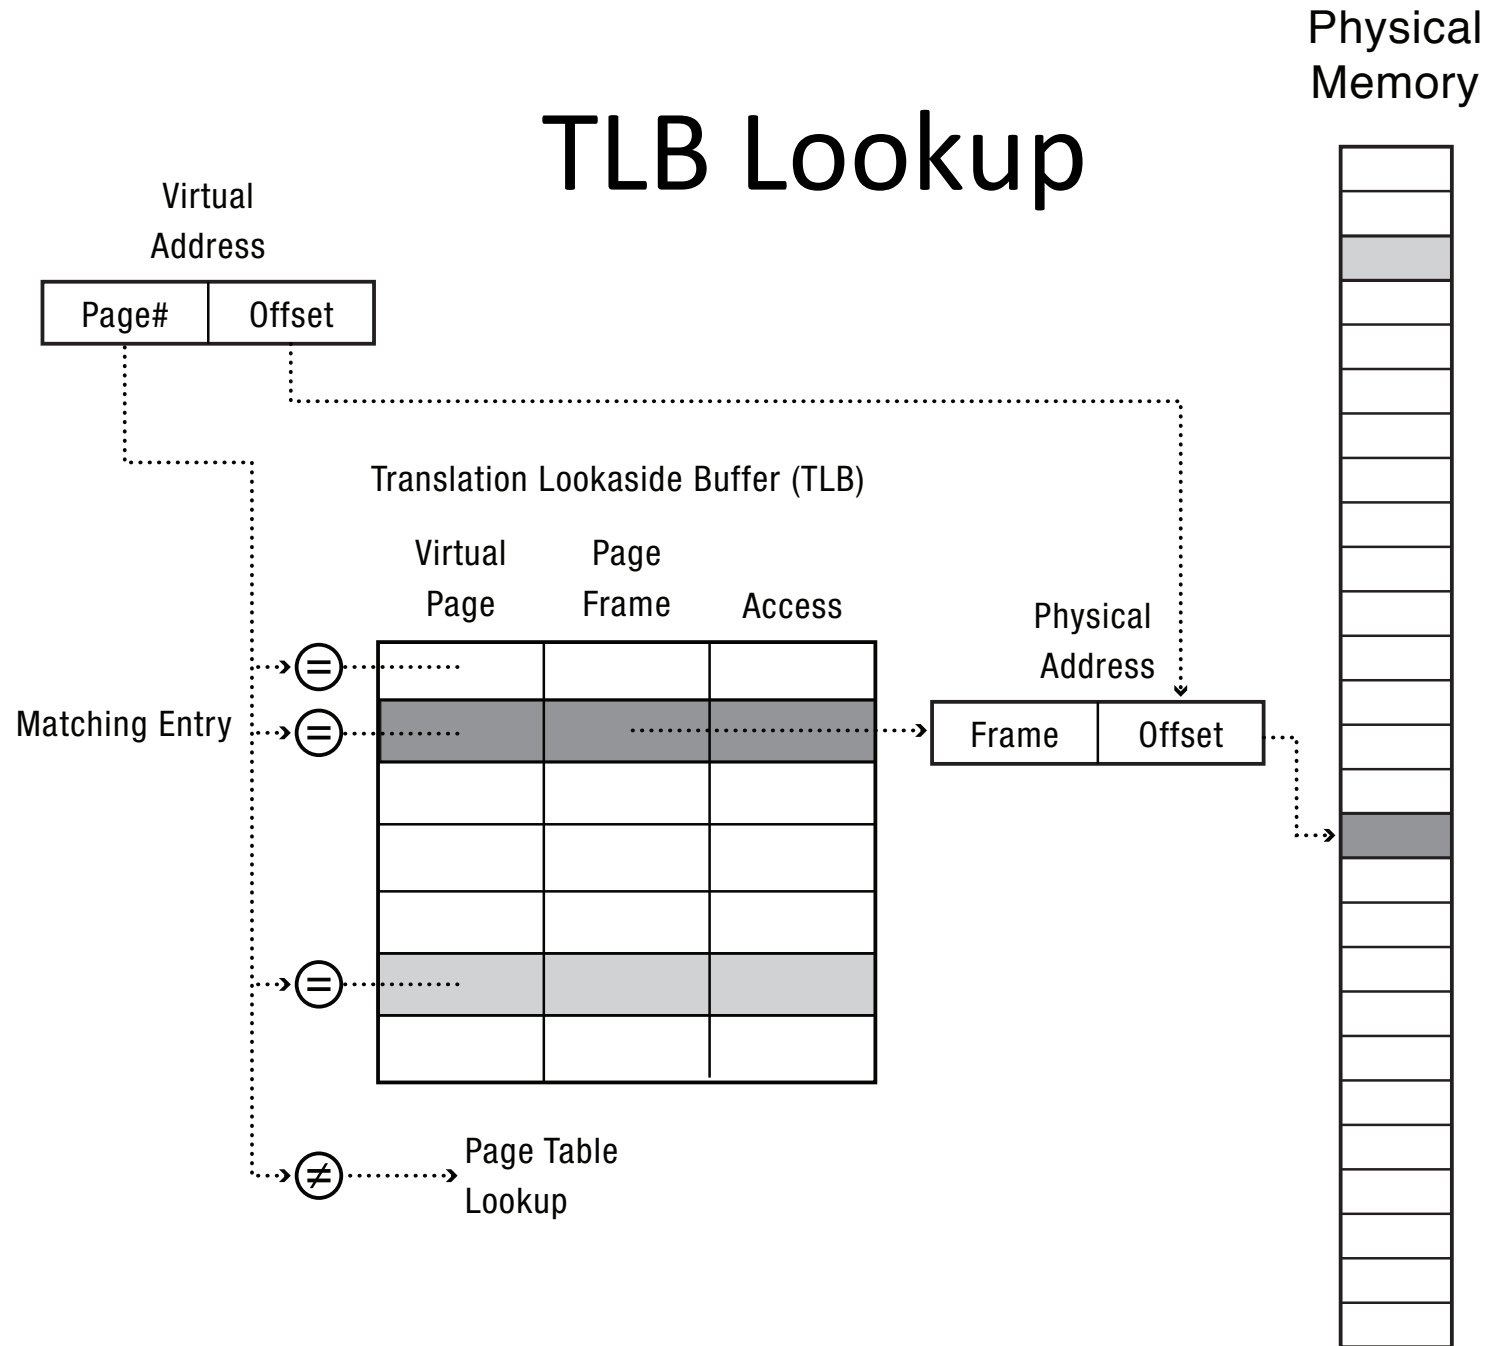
TLB Lookup

Physical Memory

Virtual Address

| Page# | Offset |
|---|---|

Translation Lookaside Buffer (TLB)

Virtual Page

Page Frame

Access

Matching Entry

=

=

=

≠

Physical Address

| Frame | Offset |
|---|---|

Page Table Lookup